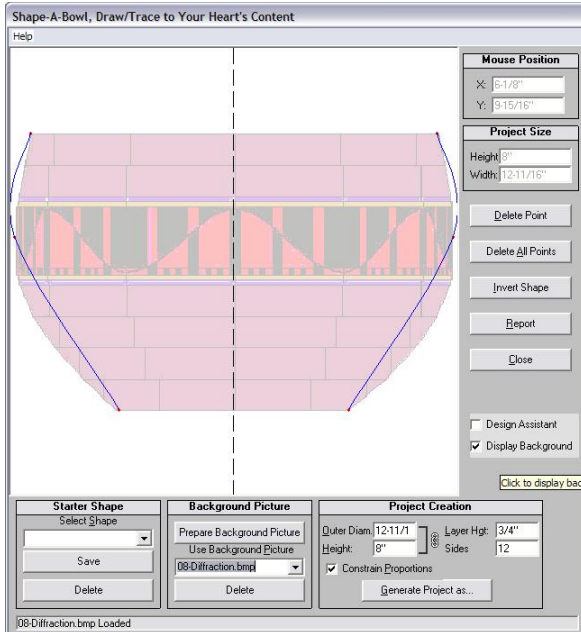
Shape-A-Bowl, Draw/Trace to Your Heart's Content

Help

Mouse Position
X: 6-1/8"
Y: 9-15/16"

Project Size
Height 8"
Width: 12-11/16"

Delete Point

Delete All Points

Invert Shape

Report

Close

Design Assistant

Display Background

Click to display bac

Starter Shape
Select Shape
Save
Delete

Background Picture
Prepare Background Picture
Use Background Picture
08-Diffraction.bmp
Delete

Project Creation
Outer Diam. 12-11/1
Height: 8"
Layer Hgt: 3/4"
Sides 12
Constrain Proportions
Generate Project as...

08-Diffraction.bmp Loaded